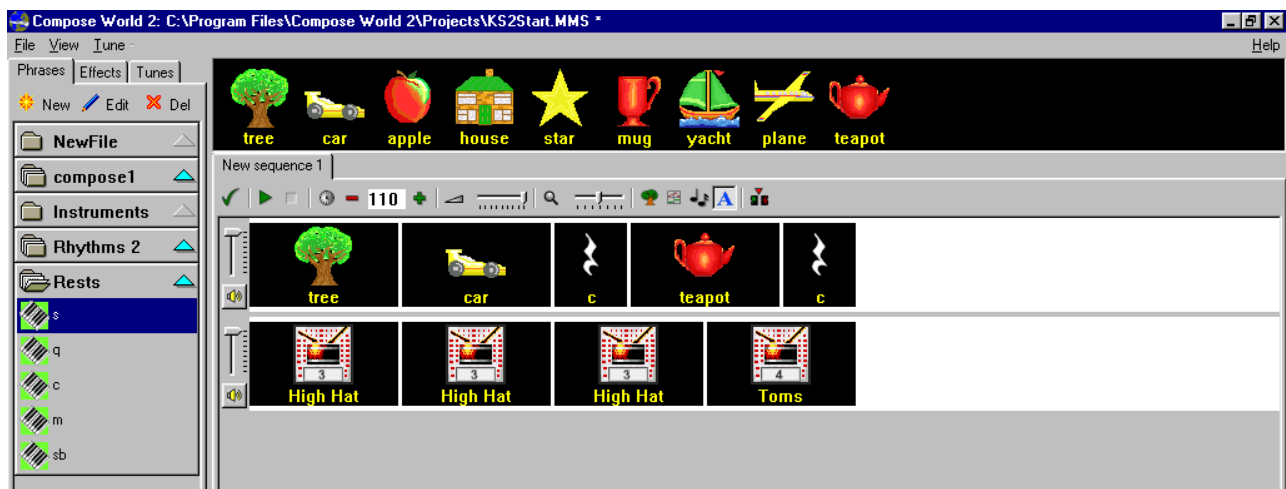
Compose World 2: C:\Program Files\Compose World 2\Projects\KS2Start.MMS *

File View Tune Help

Phrases Effects Tunes

New Edit Del

NewFile

compose1

Instruments

Rhythms 2

Rests

s

q

c

m

sb

tree car apple house star mug yacht plane teapot

New sequence 1

110

tree car c teapot c

3 High Hat 3 High Hat 3 High Hat 4 Toms